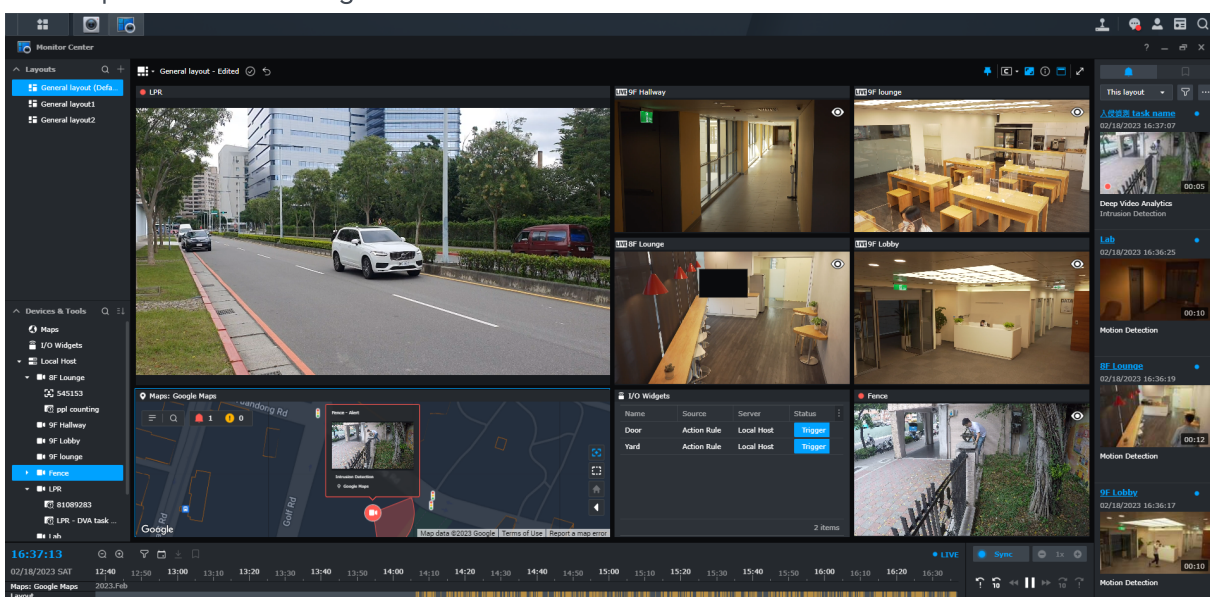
Monitor Center

Layouts
General layout (Defa...
General layout1
General layout2

General layout - Edited

LPR
9F Hallway
9F lounge
8F Lounge
9F Lobby

Devices & Tools
Maps
I/O Widgets
Local Host
8F Lounge
545153
ppl counting
9F Hallway
9F Lobby
9F lounge
Fence
LPR
81089283
LPR - DVA task ...
Lab

Maps: Google Maps
Dandong Rd
1
0
Fence - Alert
Intrusion Detection
Google Maps
Golf Rd
Google
Map data ©2023 Google | Terms of Use | Report a map error

I/O Widgets
| Name | Source | Server | Status |
|---|---|---|---|
| Door | Action Rule | Local Host | Trigger |
| Yard | Action Rule | Local Host | Trigger |
2 items

Fence

This layout
入侵偵測 task name
02/18/2023 16:37:07
00:05
Deep Video Analytics
Intrusion Detection
Lab
02/18/2023 16:36:25
00:10
Motion Detection
8F Lounge
02/18/2023 16:36:19
00:12
Motion Detection
9F Lobby
02/18/2023 16:36:17
00:10
Motion Detection

16:37:13
02/18/2023 SAT
Maps: Google Maps
2023,Feb
LIVE
Sync
1x
12:40 12:50 13:00 13:10 13:20 13:30 13:40 13:50 14:00 14:10 14:20 14:30 14:40 14:50 15:00 15:10 15:20 15:30 15:40 15:50 16:00 16:10 16:20 16:30